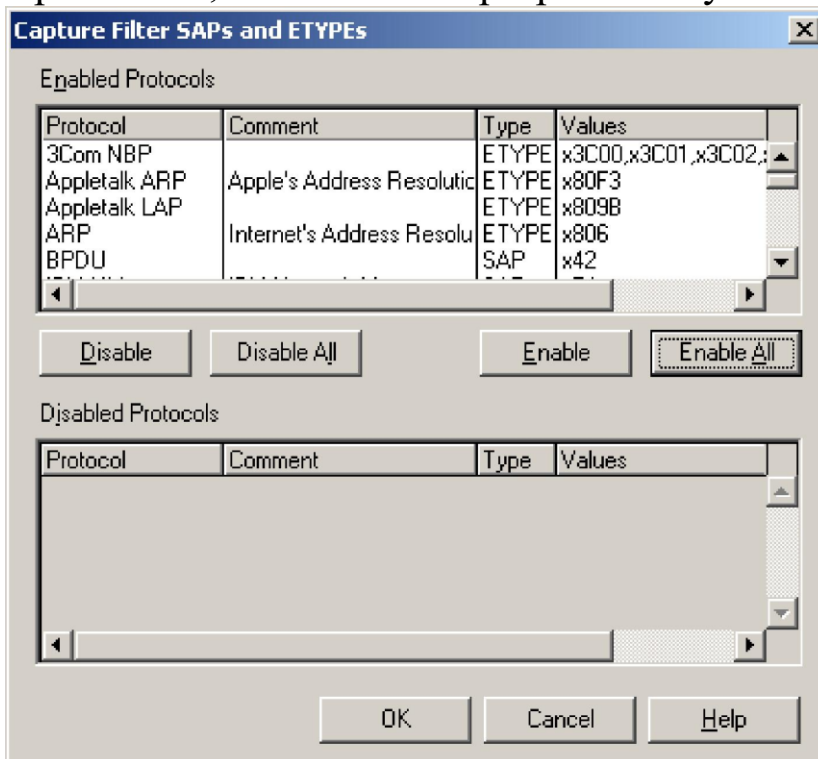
Capture Filter SAPs and ETYPEs

Enabled Protocols

| Protocol | Comment | Type | Values |
|---|---|---|---|
| 3Com NBP | | ETYPE | x3C00,x3C01,x3C02, |
| Appletalk ARP | Apple's Address Resolutic | ETYPE | x80F3 |
| Appletalk LAP | | ETYPE | x809B |
| ARP | Internet's Address Resolu | ETYPE | x806 |
| BPDU | | SAP | x42 |

Disable   Disable All   Enable   Enable All

Disabled Protocols

| Protocol | Comment | Type | Values |
|---|---|---|---|

OK   Cancel   Help